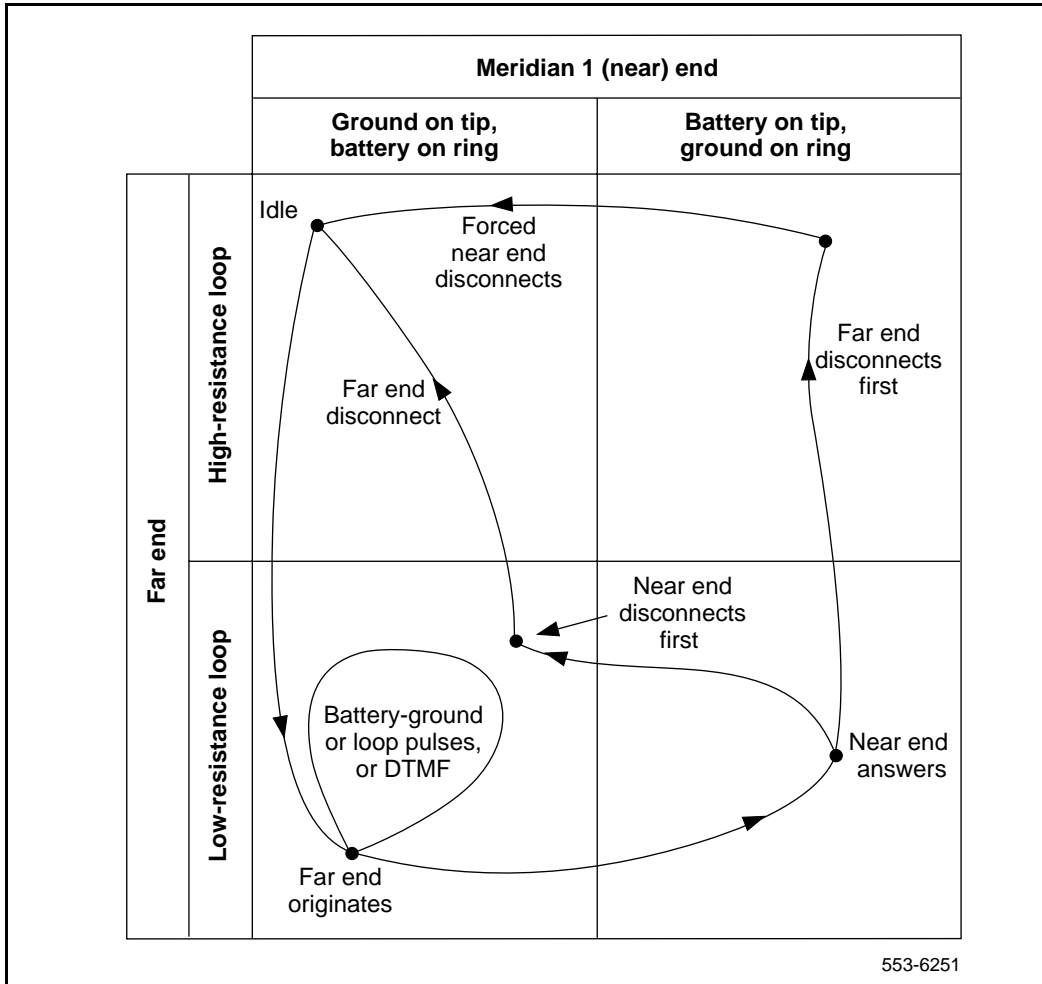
Meridian 1 (near) end

Ground on tip, battery on ring

Battery on tip, ground on ring

Far end

High-resistance loop

Low-resistance loop

Idle

Forced near end disconnects

Far end disconnects first

Far end disconnect

Near end disconnects first

Battery-ground or loop pulses, or DTMF

Near end answers

Far end originates

553-6251